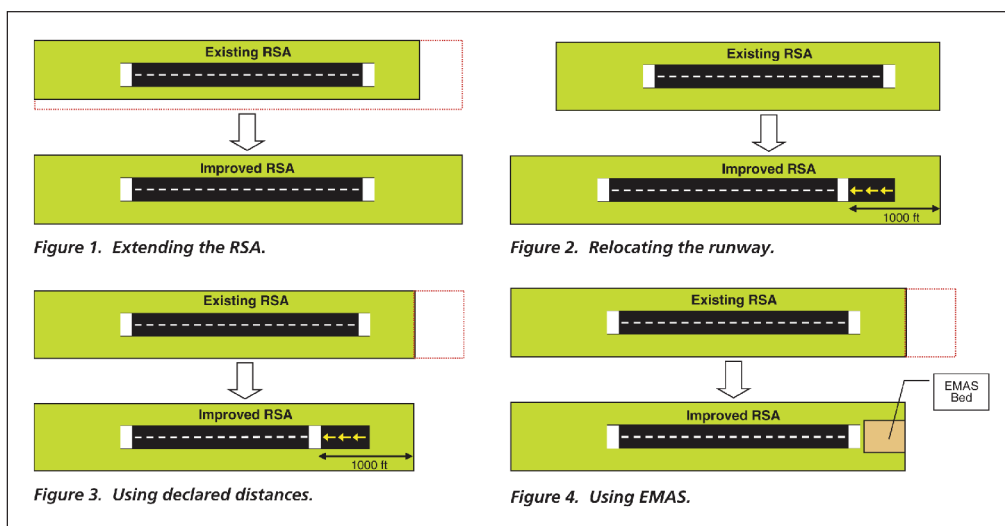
Existing RSA

Improved RSA

Figure 1. Extending the RSA.

Existing RSA

Improved RSA

1000 ft

Figure 2. Relocating the runway.

Existing RSA

Improved RSA

1000 ft

Figure 3. Using declared distances.

Existing RSA

Improved RSA

EMAS Bed

Figure 4. Using EMAS.